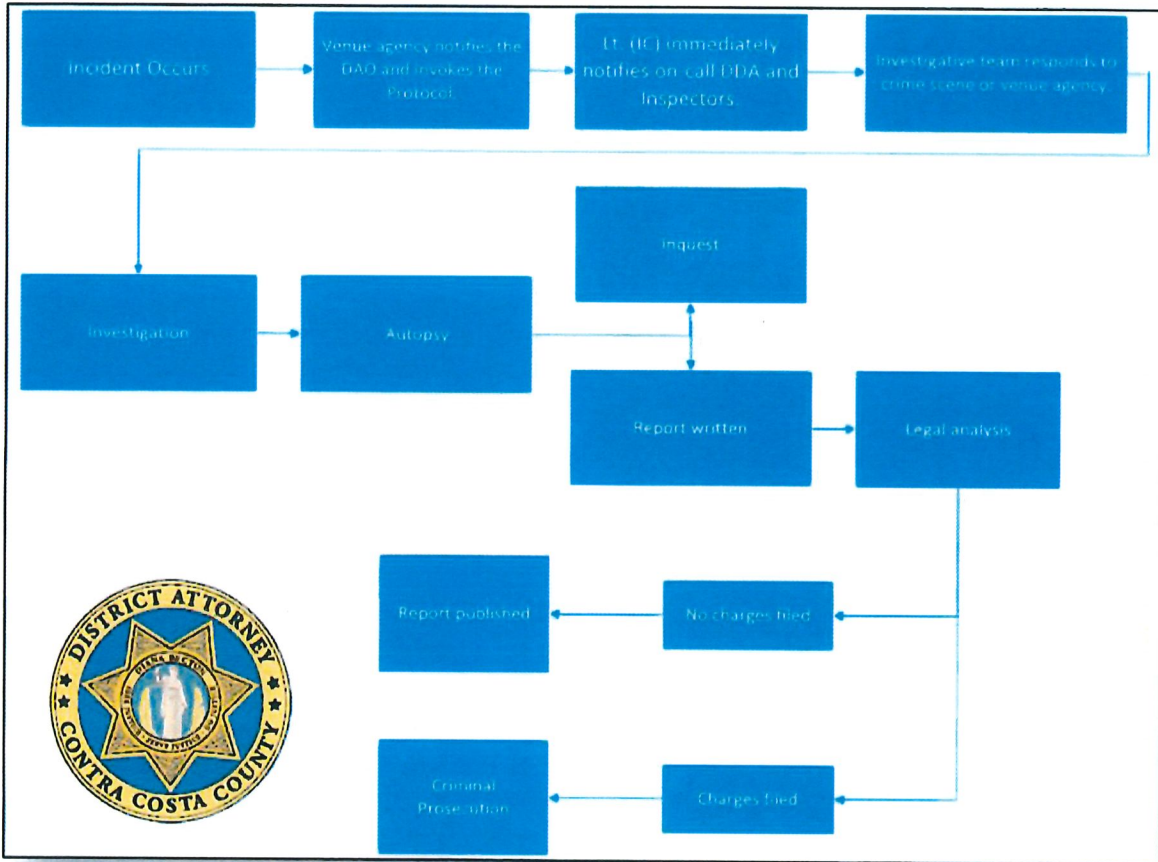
Incident Occurs

Venue agency notifies the DAO and invokes the Protocol.

Lt. (IE) immediately notifies on-call DDA and Inspectors.

Investigative team responds to crime scene or venue agency.

Investigation

Autopsy

Inquest

Report written

Legal analysis

Report published

No charges filed

Criminal Prosecution

Charges filed

DISTRICT ATTORNEY
CONTRA COSTA COUNTY
DIANA BECTON
SERVE JUSTICE